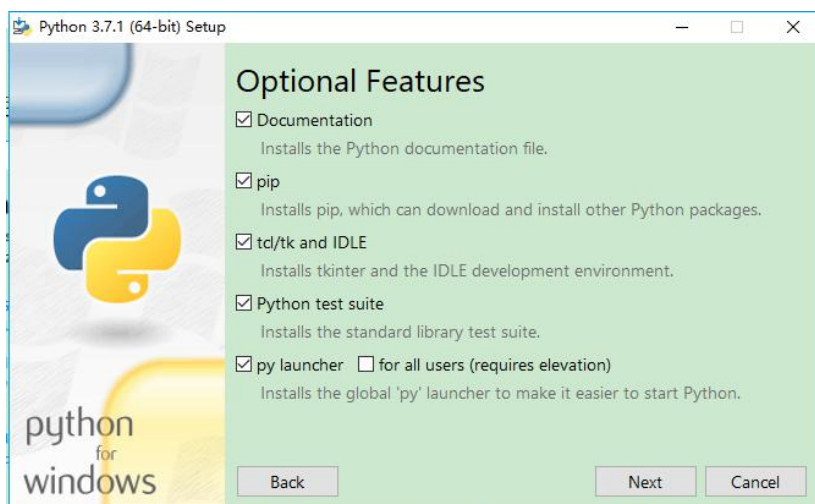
Python 3.7.1 (64-bit) Setup

Optional Features

☑ Documentation
Installs the Python documentation file.

☑ pip
Installs pip, which can download and install other Python packages.

☑ tcl/tk and IDLE
Installs tkinter and the IDLE development environment.

☑ Python test suite
Installs the standard library test suite.

☑ py launcher ☐ for all users (requires elevation)
Installs the global 'py' launcher to make it easier to start Python.

python for windows

Back Next Cancel